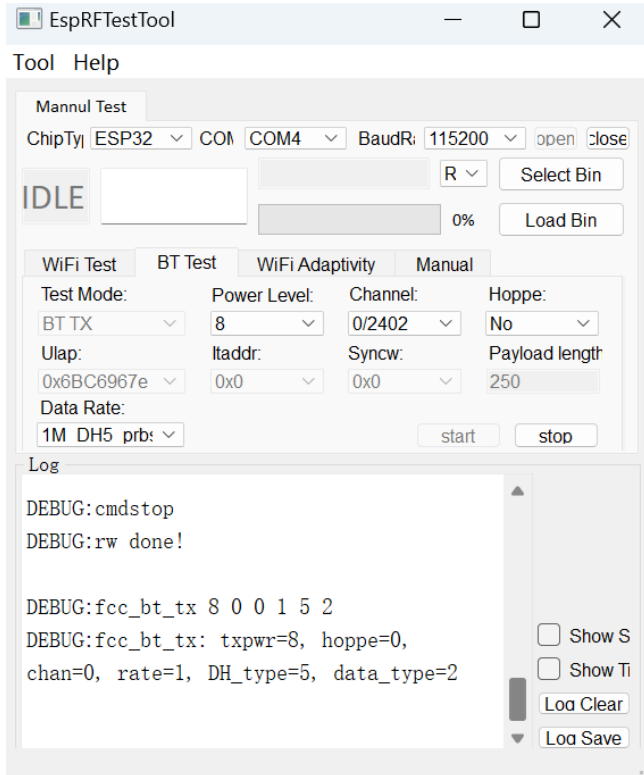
EspRFTestTool

Tool Help

Mannul Test

ChipTy| ESP32 COM COM4 BaudRa 115200 open close

IDLE

R Select Bin

0% Load Bin

WiFi Test BT Test WiFi Adaptivity Manual

Test Mode: Power Level: Channel: Hoppe:

BT TX 8 0/2402 No

Ulap: ltaddr: Syncw: Payload length

0x6BC6967e 0x0 0x0 250

Data Rate:

1M DH5 prbs

start stop

Log

DEBUG:cmdstop
DEBUG:rw done!

DEBUG:fcc_bt_tx 8 0 0 1 5 2
DEBUG:fcc_bt_tx: txpwr=8, hoppe=0, chan=0, rate=1, DH_type=5, data_type=2

Show S
Show Ti
Log Clear
Log Save